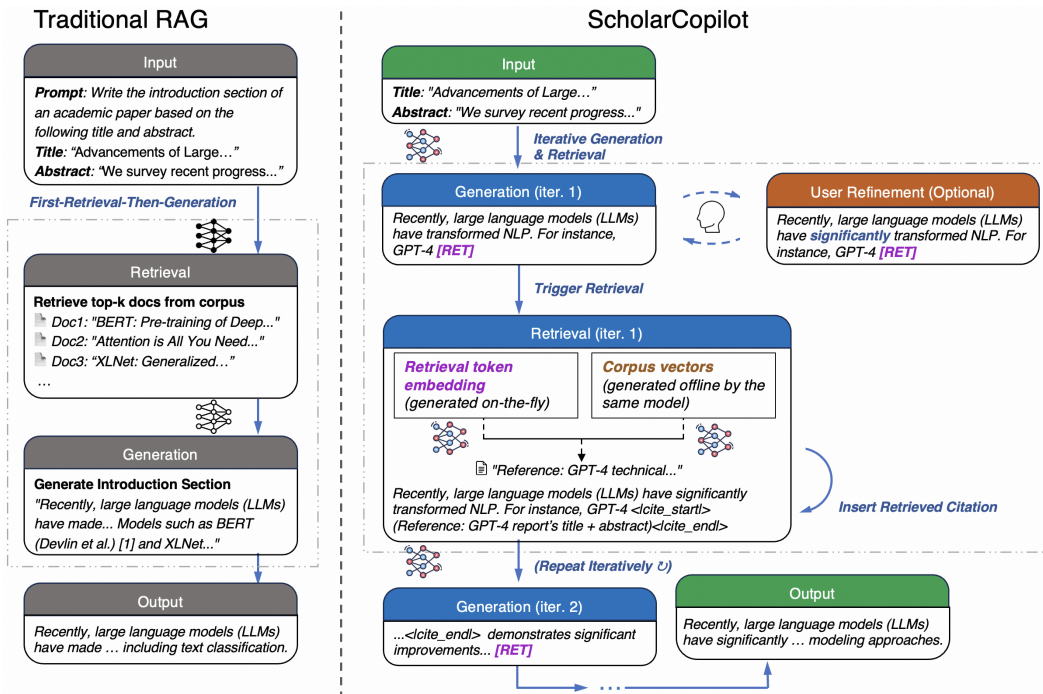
Traditional RAG

Input

Prompt: Write the introduction section of an academic paper based on the following title and abstract.
Title: "Advancements of Large…"
Abstract: "We survey recent progress..."

First-Retrieval-Then-Generation

Retrieval

Retrieve top-k docs from corpus
Doc1: "BERT: Pre-training of Deep..."
Doc2: "Attention is All You Need..."
Doc3: "XLNet: Generalized…"
…

Generation

Generate Introduction Section
"Recently, large language models (LLMs) have made... Models such as BERT (Devlin et al.) [1] and XLNet..."

Output

Recently, large language models (LLMs) have made … including text classification.

ScholarCopilot

Input

Title: "Advancements of Large…"
Abstract: "We survey recent progress..."

Iterative Generation & Retrieval

Generation (iter. 1)

Recently, large language models (LLMs) have transformed NLP. For instance, GPT-4 [RET]

User Refinement (Optional)

Recently, large language models (LLMs) have significantly transformed NLP. For instance, GPT-4 [RET]

Trigger Retrieval

Retrieval (iter. 1)

Retrieval token embedding (generated on-the-fly)

Corpus vectors (generated offline by the same model)

"Reference: GPT-4 technical..."

Recently, large language models (LLMs) have significantly transformed NLP. For instance, GPT-4 <|cite_start|> (Reference: GPT-4 report's title + abstract)<|cite_end|>

Insert Retrieved Citation

(Repeat Iteratively ↻)

Generation (iter. 2)

...<|cite_end|> demonstrates significant improvements... [RET]

Output

Recently, large language models (LLMs) have significantly … modeling approaches.

…